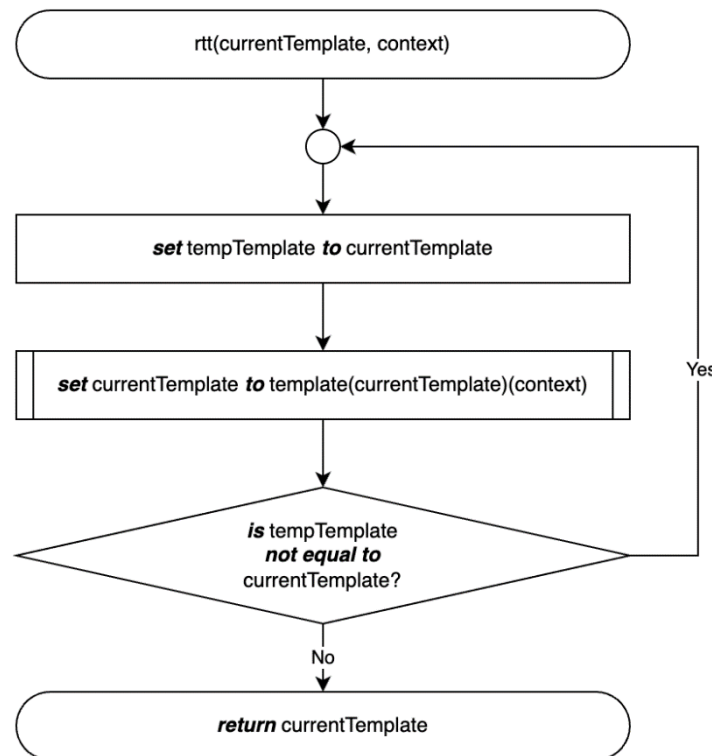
rtt(currentTemplate, context)

set tempTemplate to currentTemplate

set currentTemplate to template(currentTemplate)(context)

is tempTemplate not equal to currentTemplate?

Yes

No

return currentTemplate